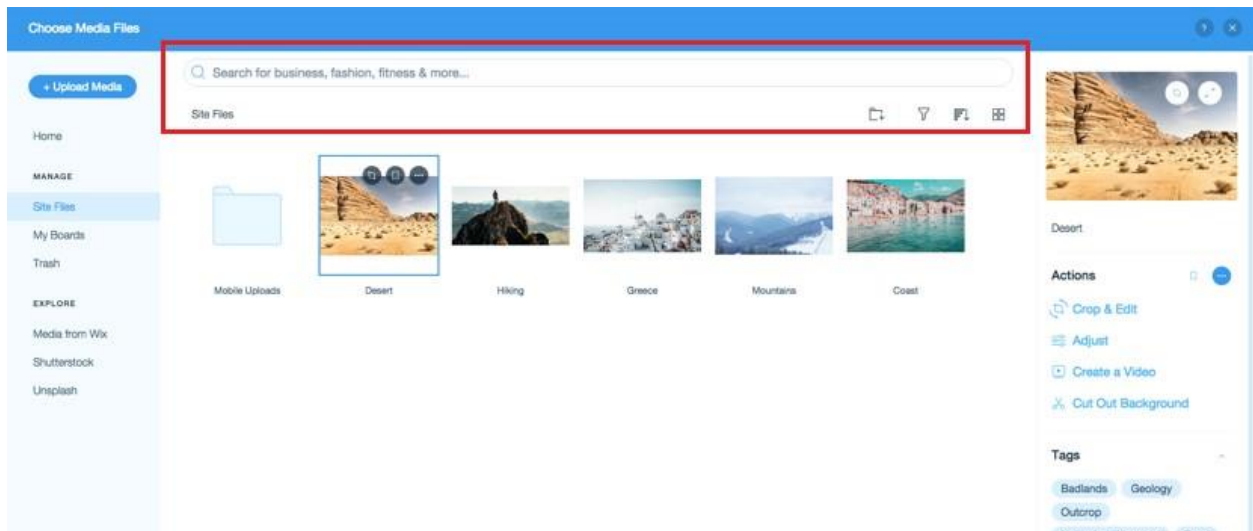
Choose Media Files

+ Upload Media

Home

MANAGE

Site Files

My Boards

Trash

EXPLORE

Media from Wix

Shutterstock

Unsplash

Search for business, fashion, fitness & more...

Site Files

Mobile Uploads

Desert

Hiking

Greece

Mountains

Coast

Desert

Actions

Crop & Edit

Adjust

Create a Video

Cut Out Background

Tags

Badlands

Geology

Outcrop